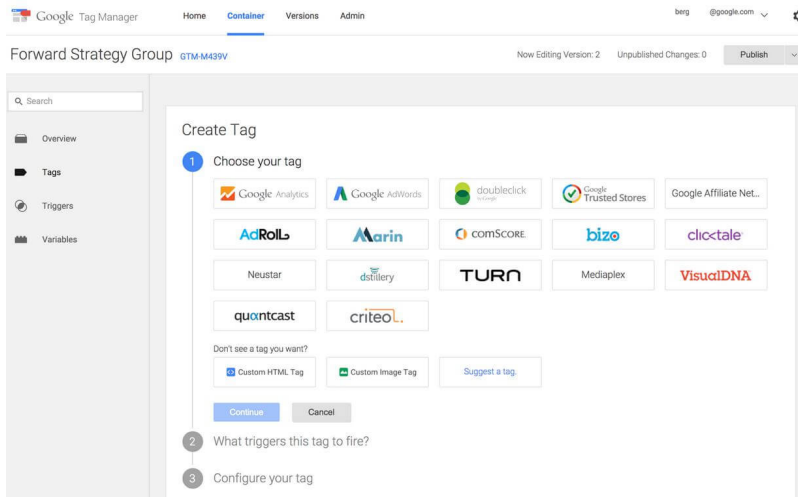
Google Tag Manager

Home Container Versions Admin

berg @google.com

Forward Strategy Group GTM-M439V

Now Editing Version: 2 Unpublished Changes: 0 Publish

Search

Overview

Tags

Triggers

Variables

Create Tag

1 Choose your tag

Google Analytics

Google AdWords

doubleclick by Google

Google Trusted Stores

Google Affiliate Net...

AdRoll

Marin

comScore

bizo

clicktale

Neustar

dstillery

TURN

Mediaplex

VisualDNA

quantcast

criteo.

Don't see a tag you want?

Custom HTML Tag

Custom Image Tag

Suggest a tag.

Continue

Cancel

2 What triggers this tag to fire?

3 Configure your tag